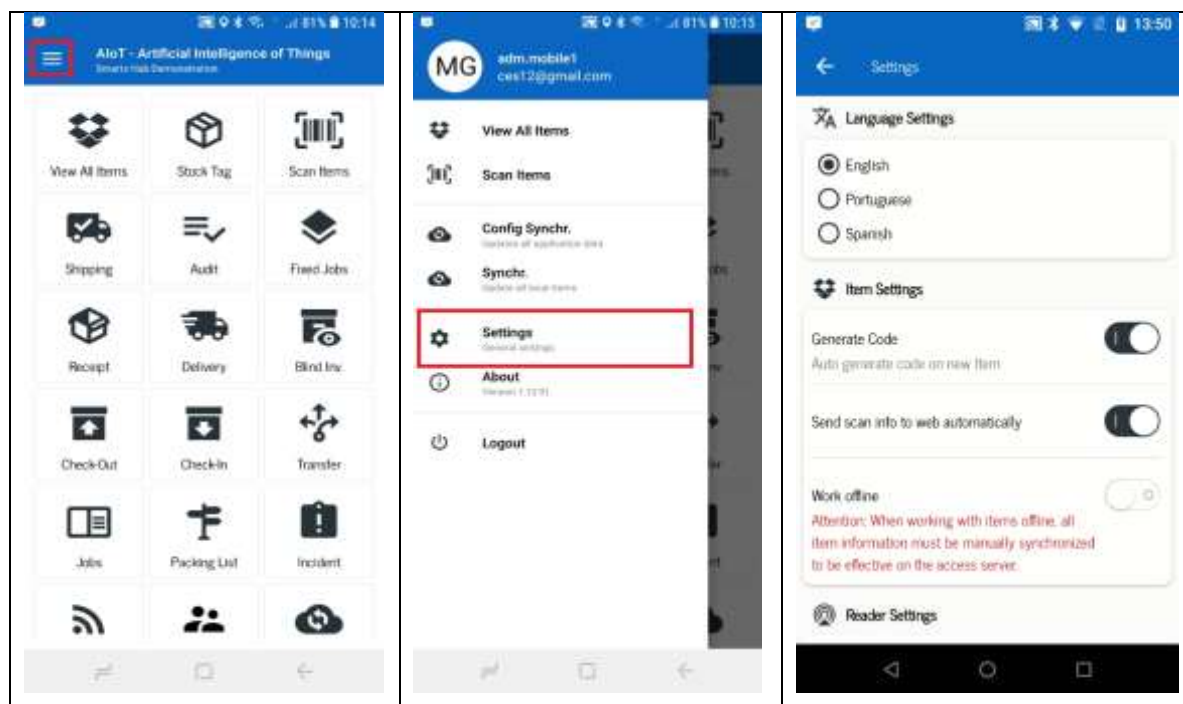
81% 10:14

AIoT - Artificial Intelligence of Things
Smarts Hub Demonstration

View All Items
Stock Tag
Scan Items
Shipping
Audit
Fixed Jobs
Receipt
Delivery
Blind Inv.
Check-Out
Check-In
Transfer
Jobs
Packing List
Incident

81% 10:15

MG
adm.mobile1
ces12@gmail.com

View All Items
Scan Items
Config Synchr.
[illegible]
Synchr.
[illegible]
Settings
General settings
About
Version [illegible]
Logout

13:50

Settings

Language Settings
English
Portuguese
Spanish

Item Settings
Generate Code
Auto generate code on new Item
Send scan info to web automatically
Work offline
Attention: When working with items offline, all item information must be manually synchronized to be effective on the access server.

Reader Settings